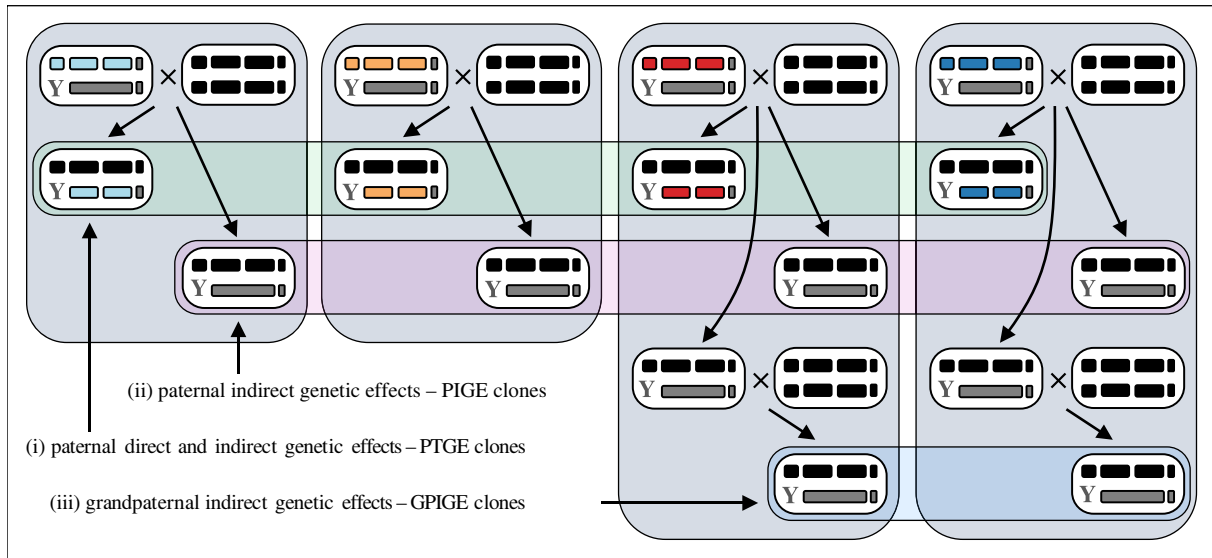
Y × Y × Y × Y ×

Y Y Y Y

Y Y Y Y

Y × Y ×

Y Y

(ii) paternal indirect genetic effects – PIGE clones

(i) paternal direct and indirect genetic effects – PTGE clones

(iii) grandpaternal indirect genetic effects – GPIGE clones